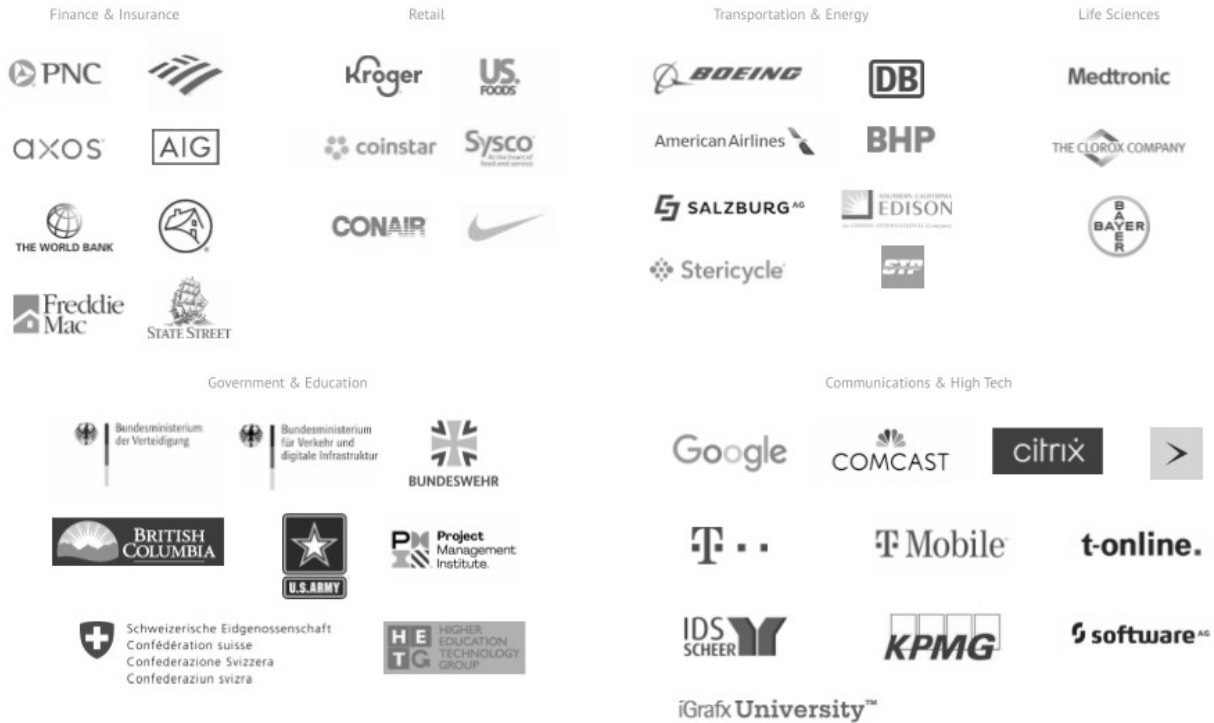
Finance & Insurance

PNC

axos

AIG

THE WORLD BANK

Freddie Mac

STATE STREET

Retail

Kroger

US FOODS

coinstar

Sysco
At the heart of food and service

CONAIR

Transportation & Energy

BOEING

DB

American Airlines

BHP

SALZBURG AG

SOUTHERN CALIFORNIA EDISON
An EDISON INTERNATIONAL Company

Stericycle

STP

Life Sciences

Medtronic

THE CLOROX COMPANY

BAYER

Government & Education

Bundesministerium der Verteidigung

Bundesministerium für Verkehr und digitale Infrastruktur

BUNDESWEHR

BRITISH COLUMBIA

U.S.ARMY

Project Management Institute.

Schweizerische Eidgenossenschaft
Confédération suisse
Confederazione Svizzera
Confederaziun svizra

H E T G HIGHER EDUCATION TECHNOLOGY GROUP

Communications & High Tech

Google

COMCAST

citrix

>

T · ·

T Mobile

t-online.

IDS SCHEER

KPMG

software AG

iGrafx University™